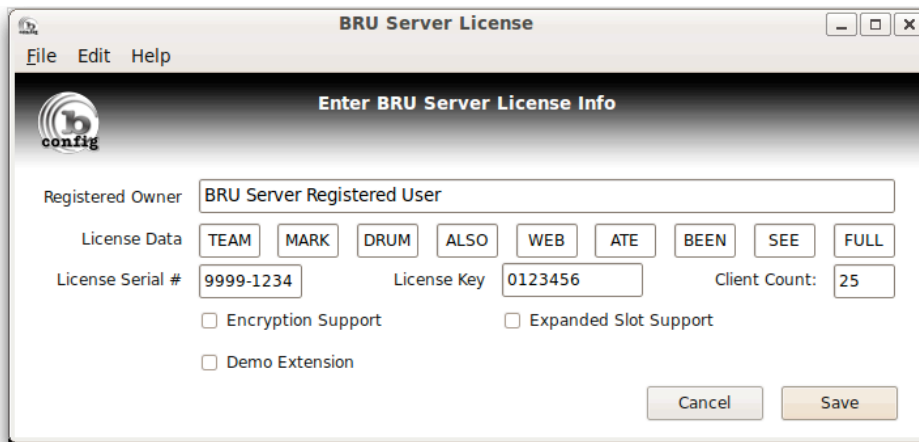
BRU Server License

File Edit Help

Enter BRU Server License Info

config

Registered Owner BRU Server Registered User

License Data TEAM MARK DRUM ALSO WEB ATE BEEN SEE FULL

License Serial # 9999-1234 License Key 0123456 Client Count: 25

Encryption Support

Expanded Slot Support

Demo Extension

Cancel Save